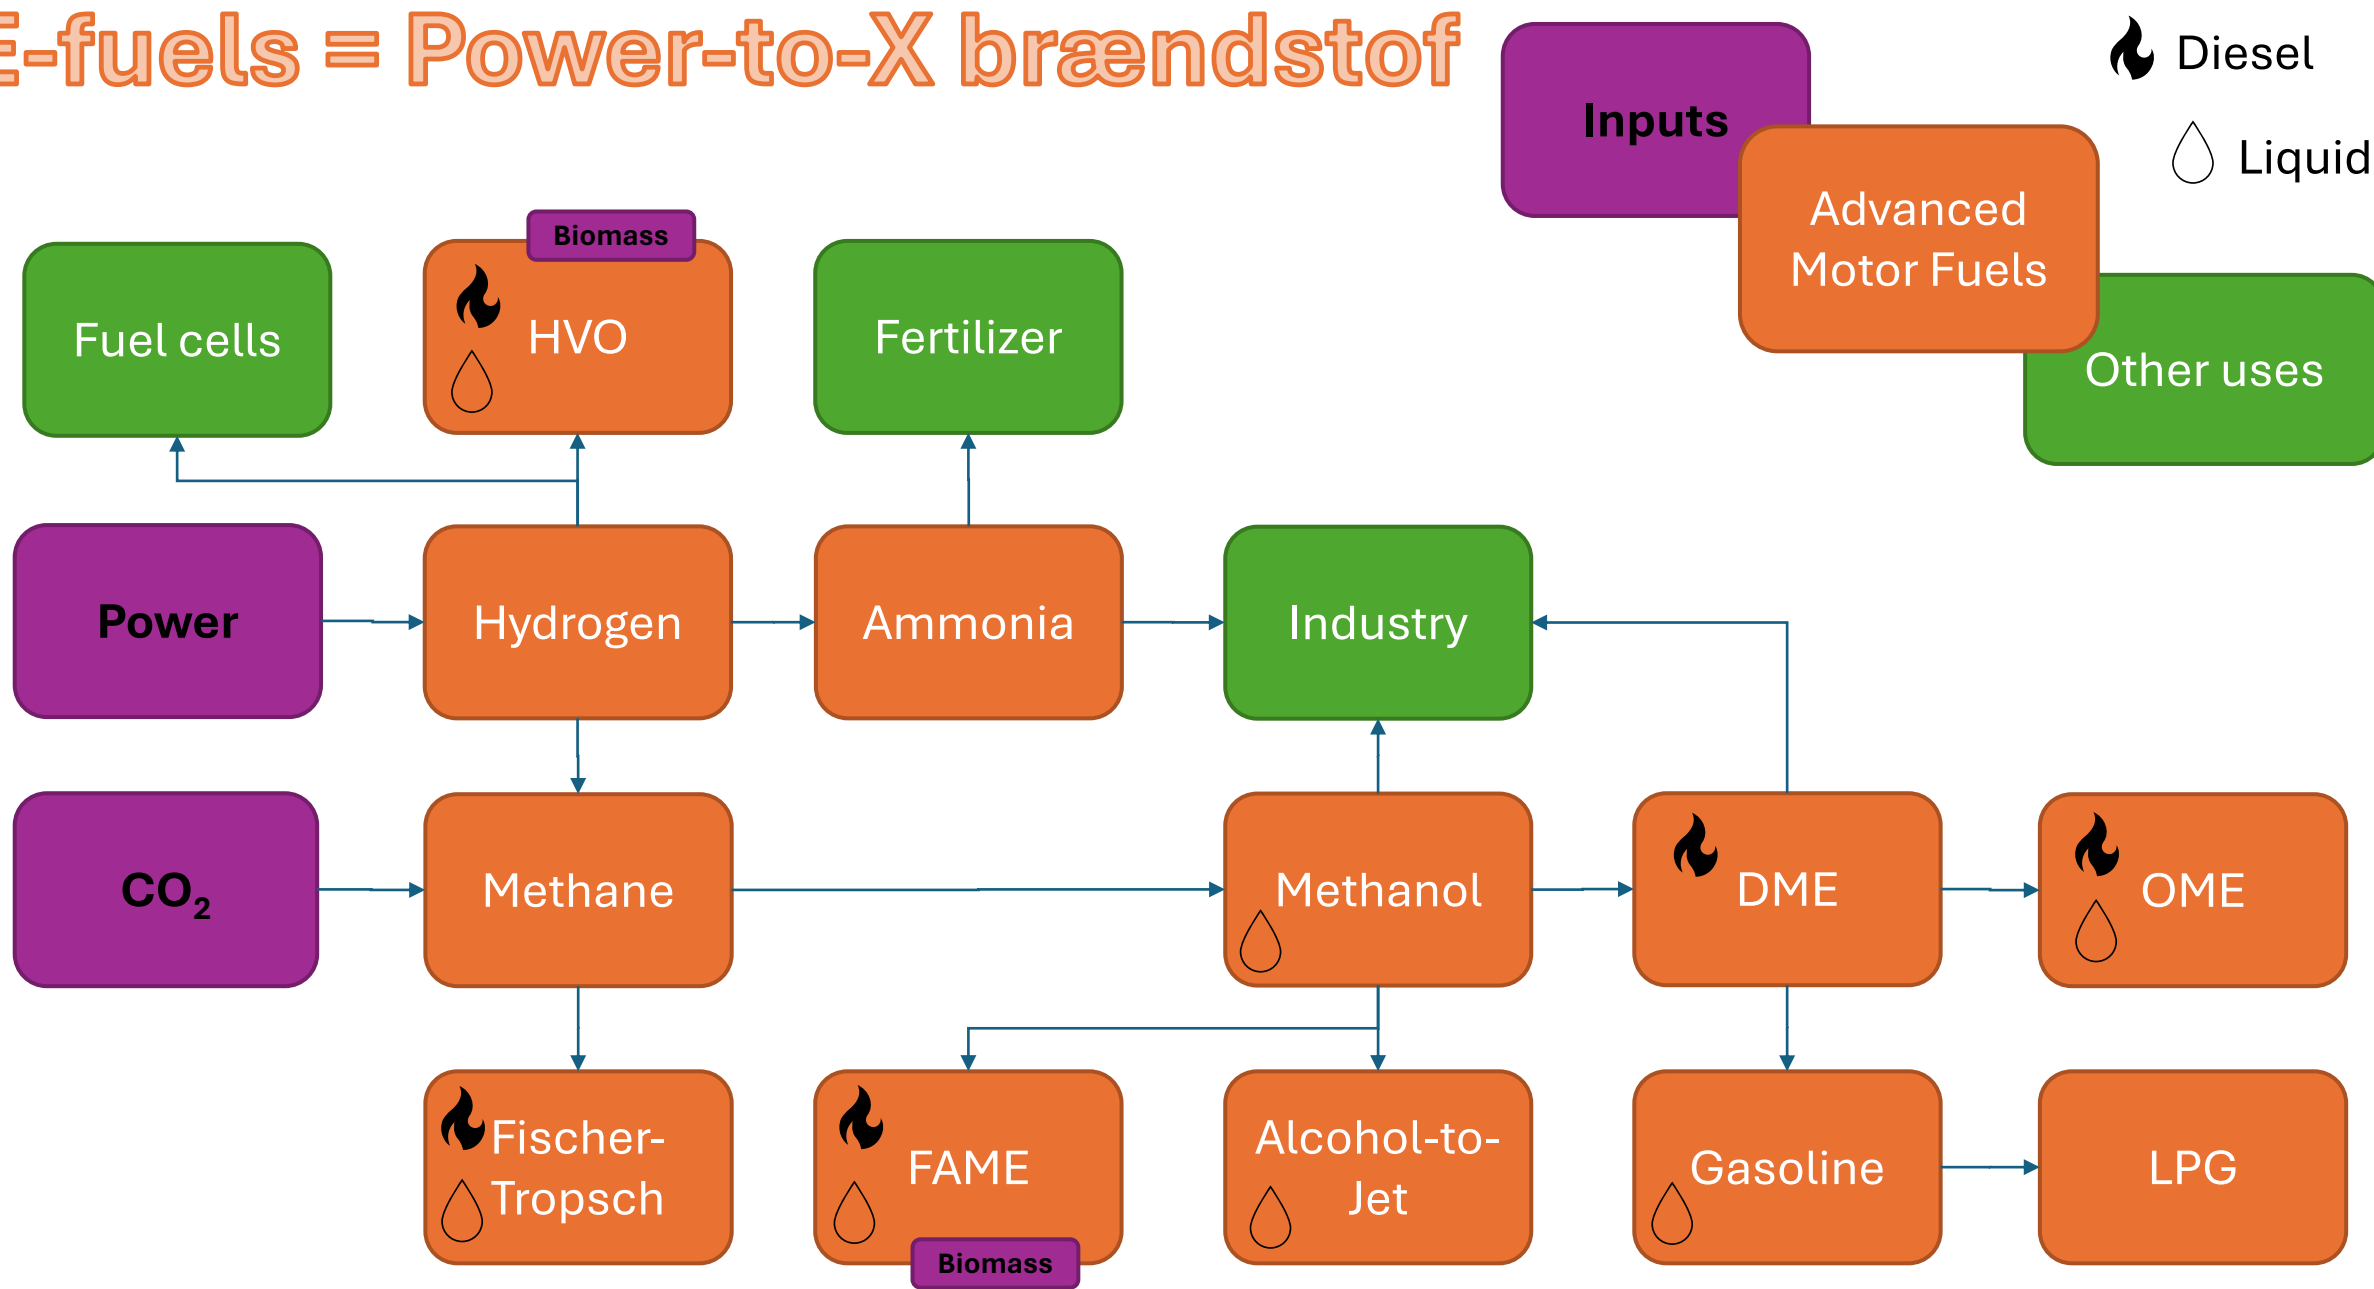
E-fuels = Power-to-X brændstof

Inputs

Advanced Motor Fuels

Other uses

Diesel

Liquid

Fuel cells

Biomass

HVO

Fertilizer

Power

Hydrogen

Ammonia

Industry

$CO_2$

Methane

Methanol

DME

OME

Fischer-Tropsch

FAME

Biomass

Alcohol-to-Jet

Gasoline

LPG